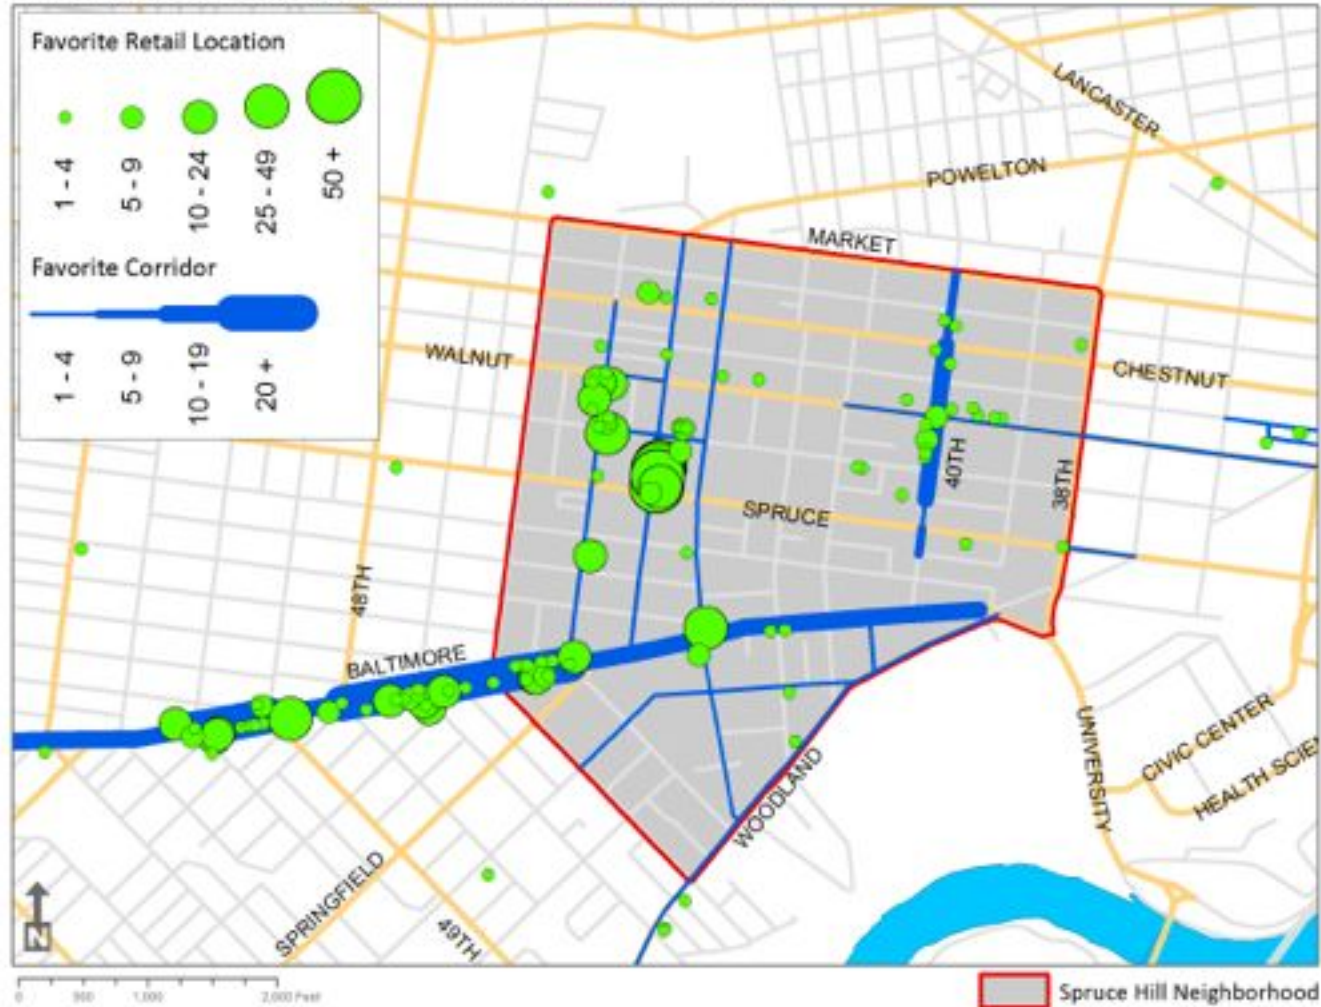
Favorite Retail Location

1 - 4
5 - 9
10 - 24
25 - 49
50 +

Favorite Corridor

1 - 4
5 - 9
10 - 19
20 +

LANCASTER
POWELTON
MARKET
WALNUT
CHESTNUT
40TH
38TH
SPRUCE
48TH
BALTIMORE
UNIVERSITY
CIVIC CENTER
HEALTH SCIEN
WOODLAND
SPRINGFIELD
49TH

N

0 500 1,000 2,000 Feet

Spruce Hill Neighborhood